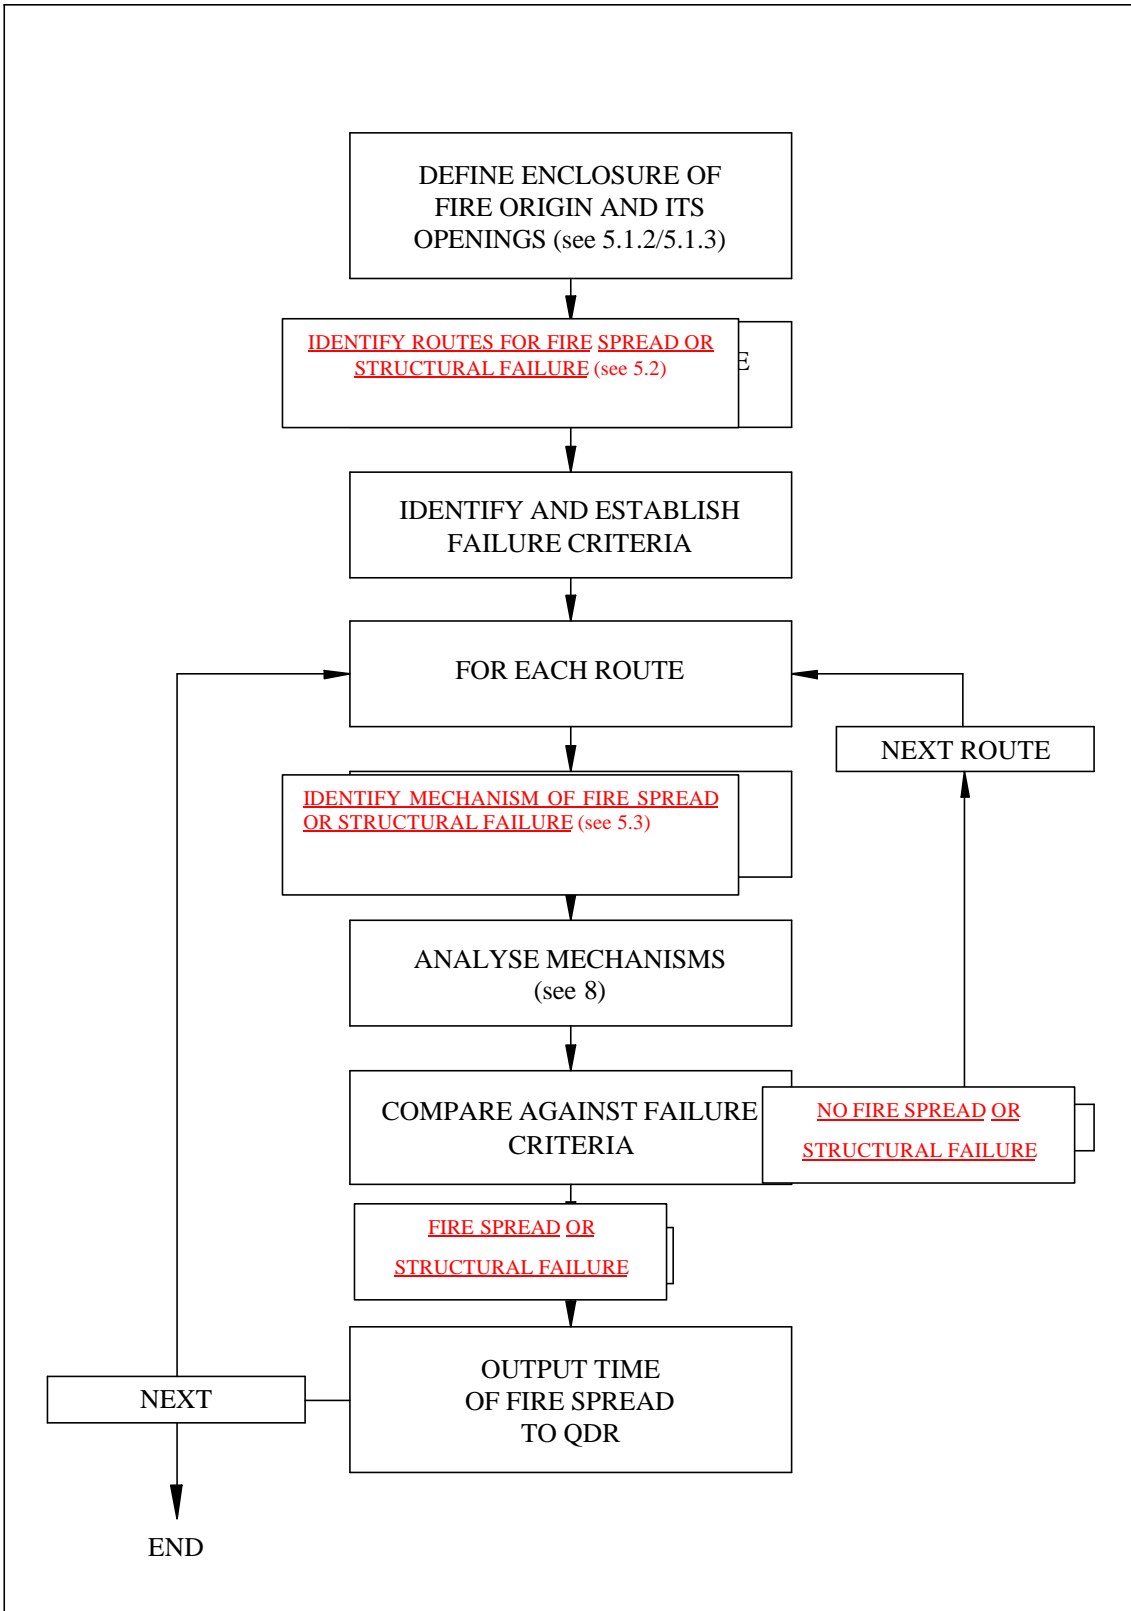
DEFINE ENCLOSURE OF FIRE ORIGIN AND ITS OPENINGS (see 5.1.2/5.1.3)

IDENTIFY ROUTES FOR FIRE SPREAD OR STRUCTURAL FAILURE (see 5.2)

E

IDENTIFY AND ESTABLISH FAILURE CRITERIA

FOR EACH ROUTE

NEXT ROUTE

IDENTIFY MECHANISM OF FIRE SPREAD OR STRUCTURAL FAILURE (see 5.3)

ANALYSE MECHANISMS (see 8)

COMPARE AGAINST FAILURE CRITERIA

NO FIRE SPREAD OR STRUCTURAL FAILURE

FIRE SPREAD OR STRUCTURAL FAILURE

NEXT

OUTPUT TIME OF FIRE SPREAD TO QDR

END